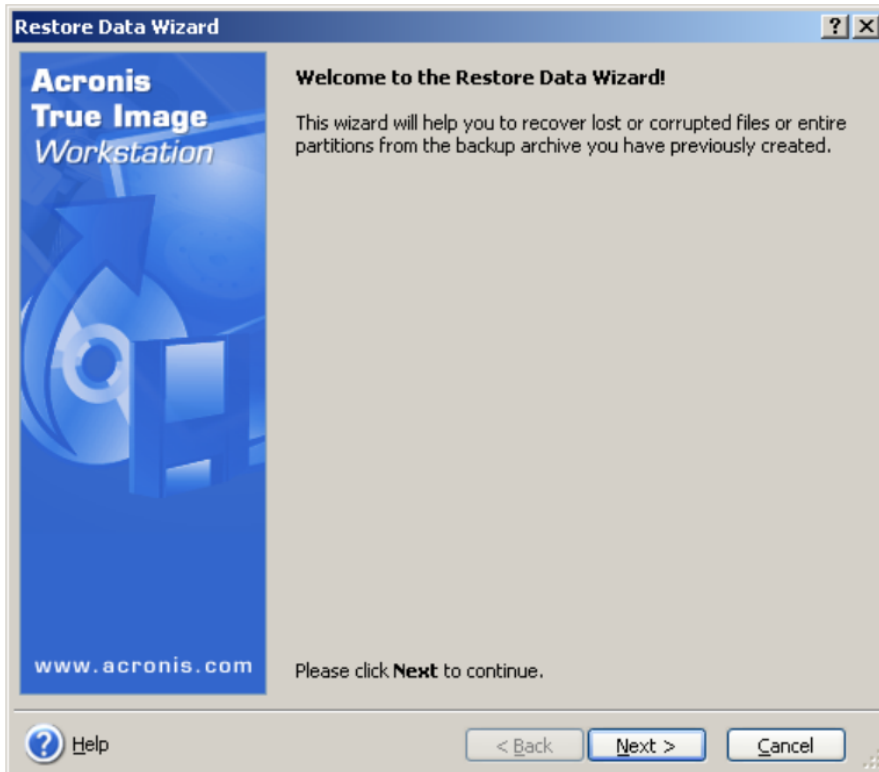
Restore Data Wizard

?

X

Acronis
True Image
Workstation

www.acronis.com

Welcome to the Restore Data Wizard!

This wizard will help you to recover lost or corrupted files or entire partitions from the backup archive you have previously created.

Please click Next to continue.

Help

< Back

Next >

Cancel